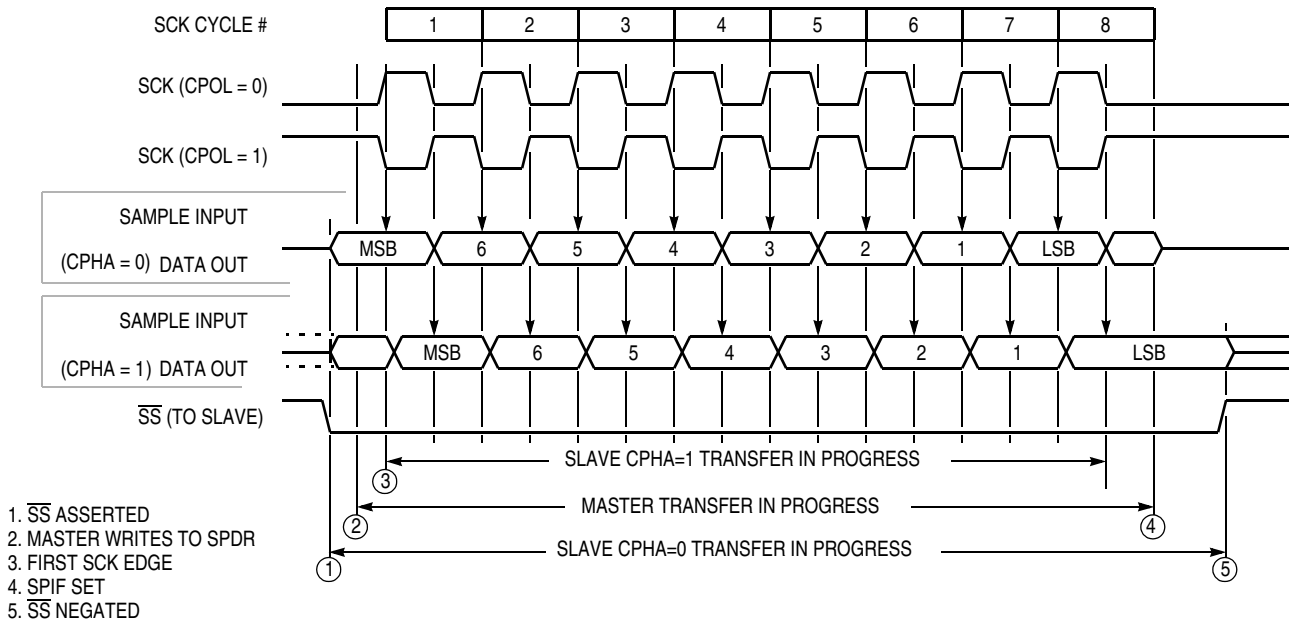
SCK CYCLE #

| 1 | 2 | 3 | 4 | 5 | 6 | 7 | 8 |
|---|---|---|---|---|---|---|---|

SCK (CPOL = 0)

SCK (CPOL = 1)

SAMPLE INPUT

(CPHA = 0) DATA OUT

MSB 6 5 4 3 2 1 LSB

SAMPLE INPUT

(CPHA = 1) DATA OUT

MSB 6 5 4 3 2 1 LSB

$\overline{SS}$ (TO SLAVE)

SLAVE CPHA=1 TRANSFER IN PROGRESS

③

MASTER TRANSFER IN PROGRESS

② ④

SLAVE CPHA=0 TRANSFER IN PROGRESS

① ⑤

1. $\overline{SS}$ ASSERTED
2. MASTER WRITES TO SPDR
3. FIRST SCK EDGE
4. SPIF SET
5. $\overline{SS}$ NEGATED